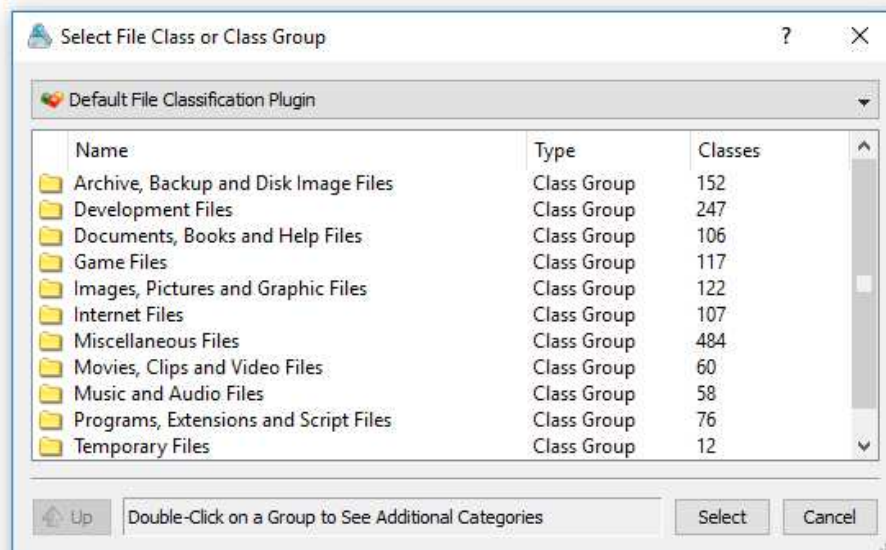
Select File Class or Class Group

?

X

Default File Classification Plugin

| Name | Type | Classes |
|---|---|---|
| Archive, Backup and Disk Image Files | Class Group | 152 |
| Development Files | Class Group | 247 |
| Documents, Books and Help Files | Class Group | 106 |
| Game Files | Class Group | 117 |
| Images, Pictures and Graphic Files | Class Group | 122 |
| Internet Files | Class Group | 107 |
| Miscellaneous Files | Class Group | 484 |
| Movies, Clips and Video Files | Class Group | 60 |
| Music and Audio Files | Class Group | 58 |
| Programs, Extensions and Script Files | Class Group | 76 |
| Temporary Files | Class Group | 12 |

Up

Double-Click on a Group to See Additional Categories

Select

Cancel